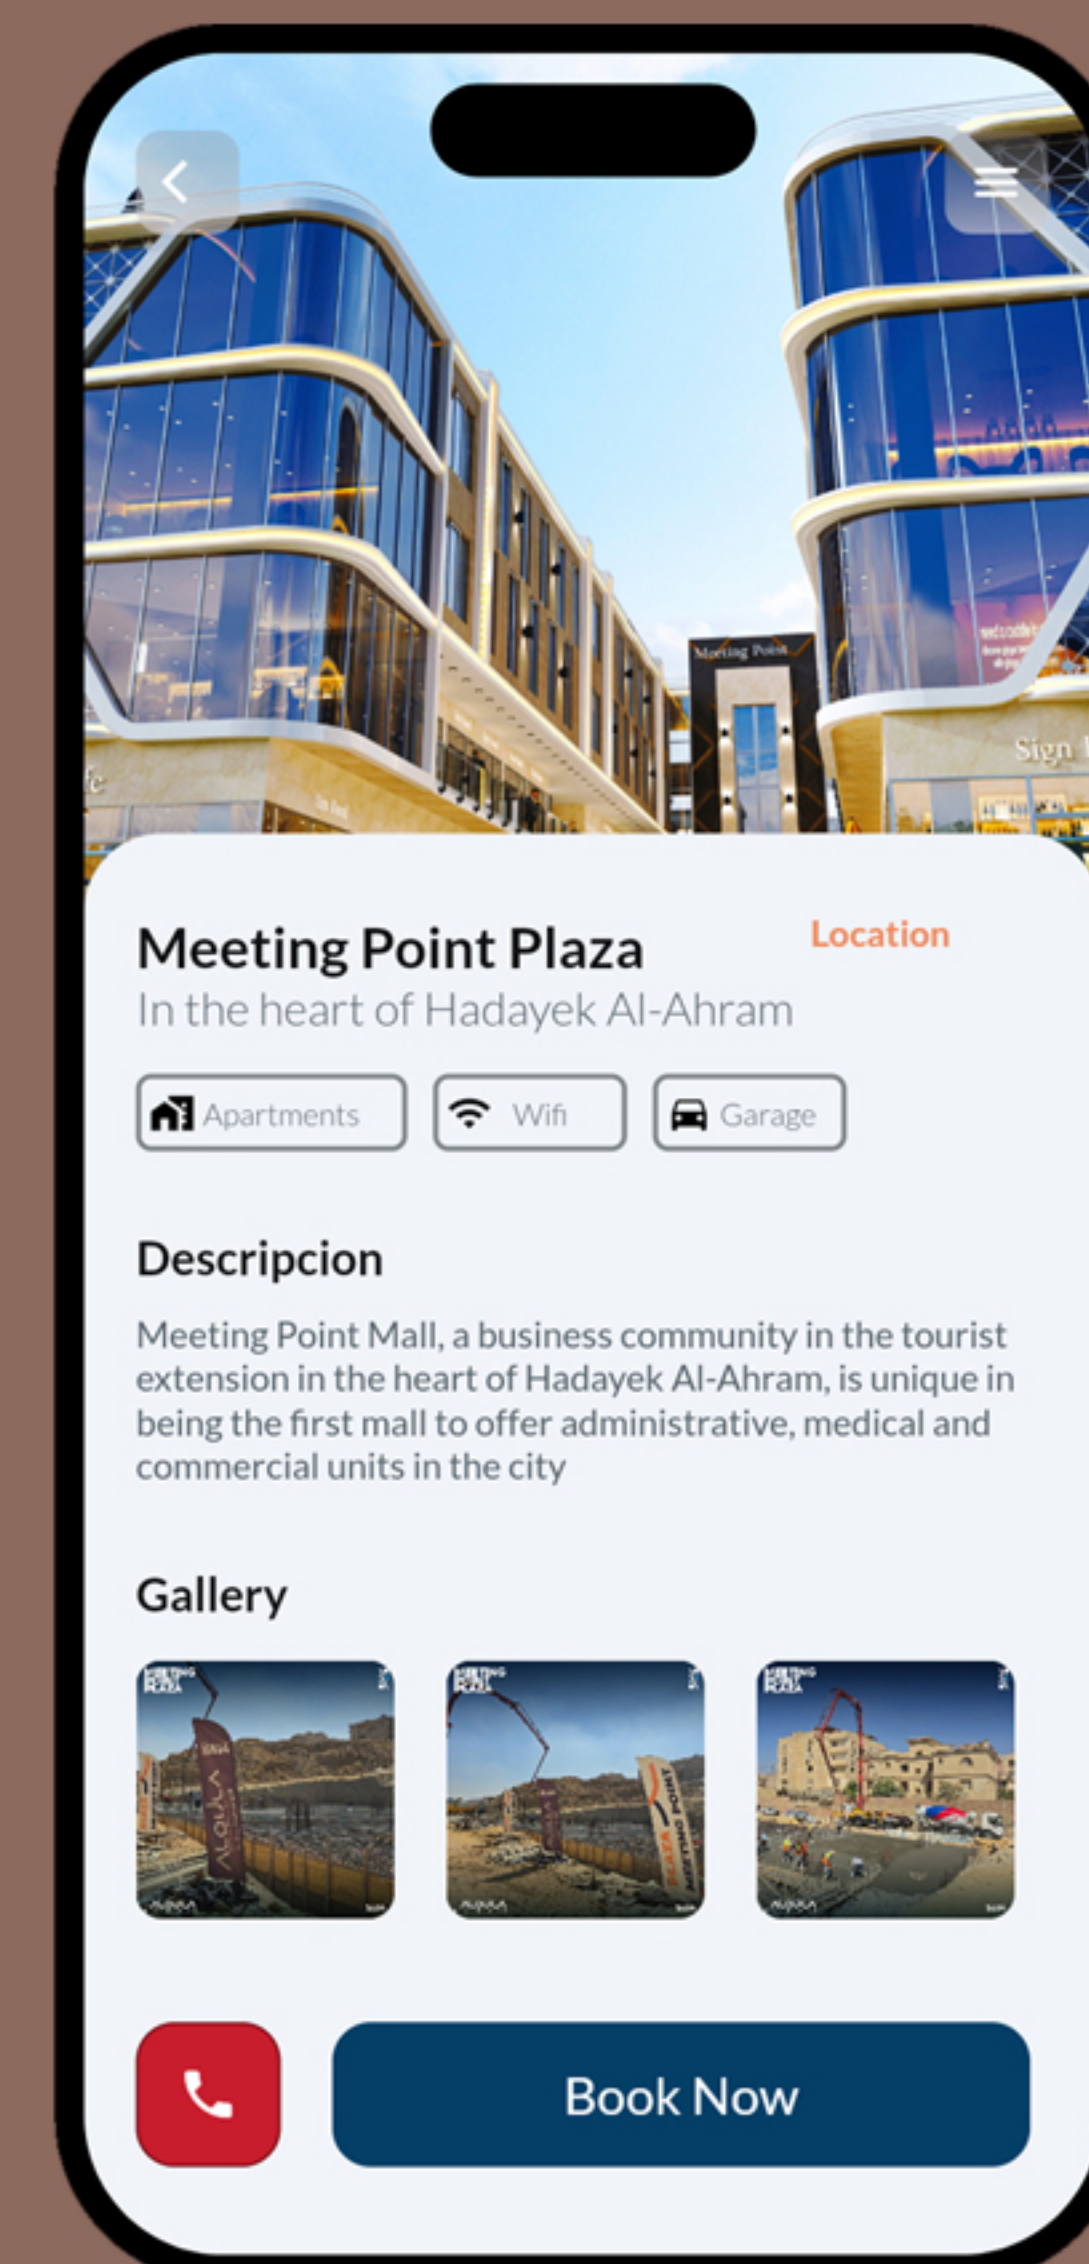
Meeting Point

Sign

Meeting Point Plaza

Location

In the heart of Hadayek Al-Ahram

Apartments

Wifi

Garage

Descripcion

Meeting Point Mall, a business community in the tourist extension in the heart of Hadayek Al-Ahram, is unique in being the first mall to offer administrative, medical and commercial units in the city

Gallery

Book Now